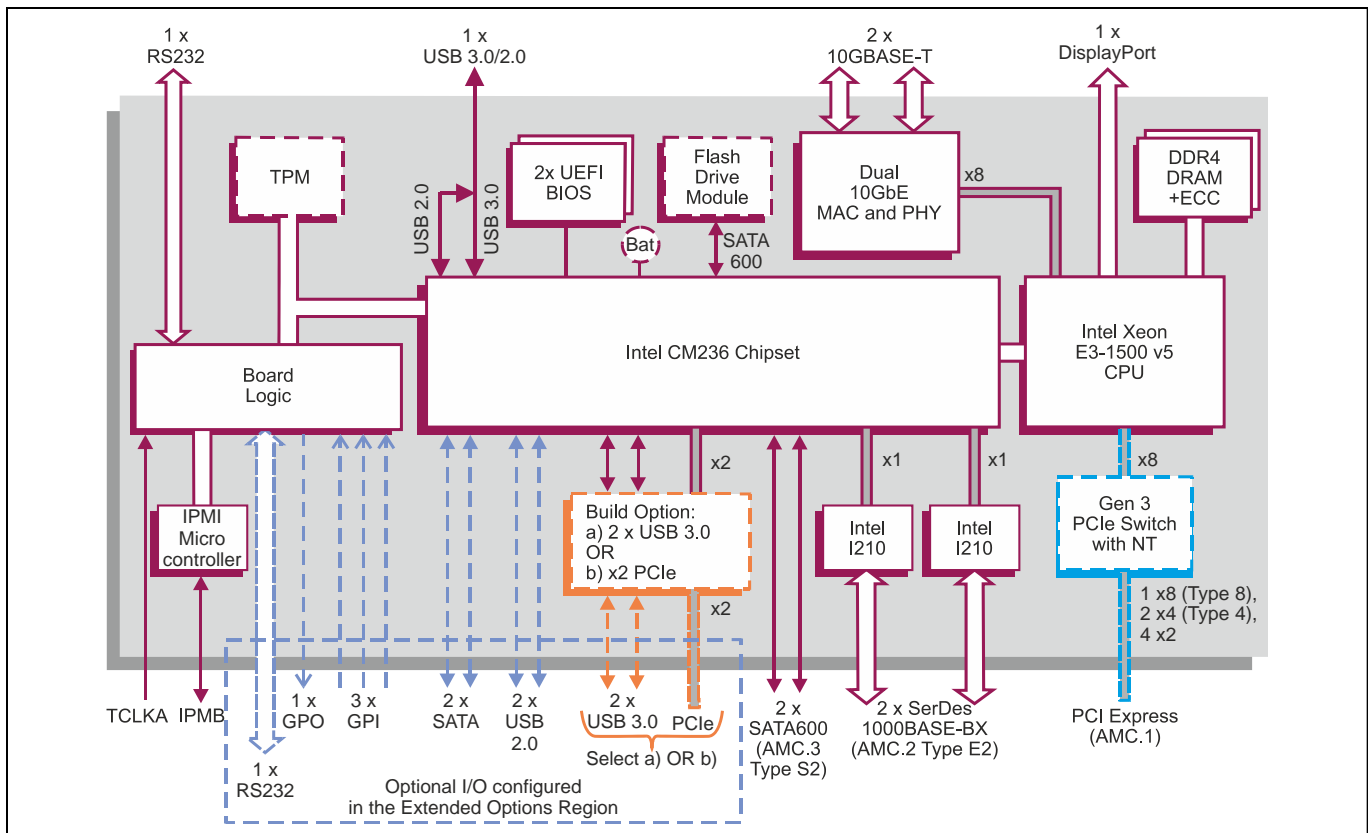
1 x
RS232

1 x
USB 3.0/2.0

2 x
10GBASE-T

1 x
DisplayPort

TPM

USB 2.0

USB 3.0

2x UEFI
BIOS

Flash
Drive
Module

Dual
10GbE
MAC and PHY

x8

DDR4
DRAM
+ECC

Bat

SATA
600

Intel CM236 Chipset

Intel Xeon
E3-1500 v5
CPU

Board
Logic

x2

x1

x1

x8

IPMI
Micro
controller

Build Option:
a) 2 x USB 3.0
OR
b) x2 PCIe

Intel
I210

Intel
I210

Gen 3
PCIe Switch
with NT

x2

1 x8 (Type 8),
2 x4 (Type 4),
4 x2

TCLKA

IPMB

1 x
GPO

3 x
GPI

2 x
SATA

2 x
USB
2.0

2 x
USB 3.0

PCIe

Select a) OR b)

2 x
SATA600
(AMC.3
Type S2)

2 x SerDes
1000BASE-BX
(AMC.2 Type E2)

PCI Express
(AMC.1)

1 x
RS232

Optional I/O configured
in the Extended Options Region